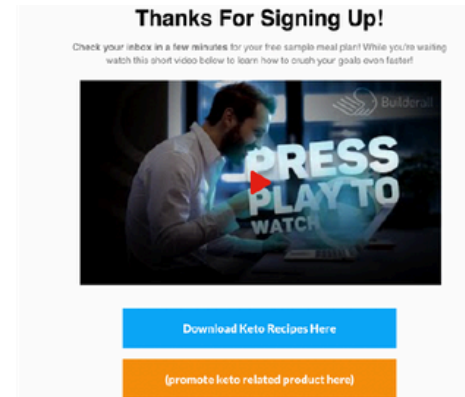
Thanks For Signing Up!

Check your inbox in a few minutes for your free sample meal plan! While you're waiting watch this short video below to learn how to crush your goals even faster!

Builderall

PRESS PLAY TO WATCH

Download Keto Recipes Here

(promote keto related product here)